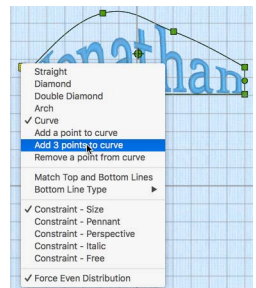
Straight
Diamond
Double Diamond
Arch
✓ Curve
Add a point to curve
Add 3 points to curve
Remove a point from curve

Match Top and Bottom Lines
Bottom Line Type ▶

✓ Constraint - Size
Constraint - Pennant
Constraint - Perspective
Constraint - Italic
Constraint - Free

✓ Force Even Distribution